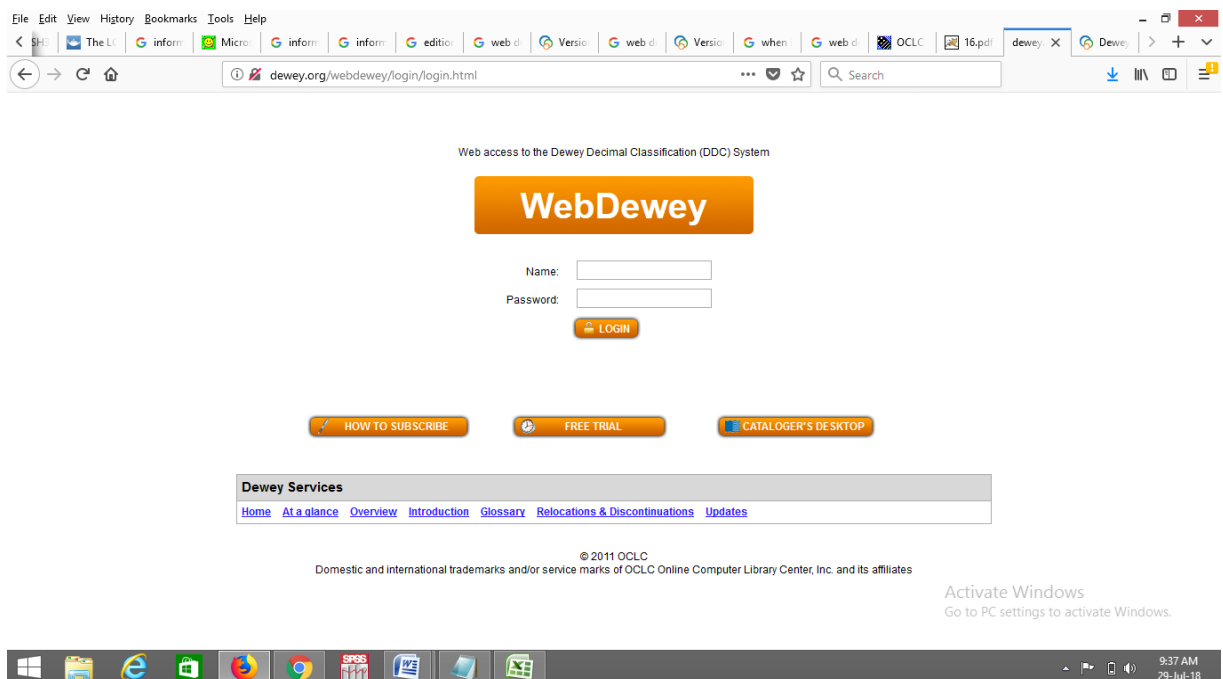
File Edit View History Bookmarks Tools Help

SH3 | The LC | inform | Micro | inform | inform | edition | web d | Versio | web d | Versio | when | web d | OCLC | 16.pdf | dewey | Dewey

dewey.org/webdewey/login/login.html

Search

Web access to the Dewey Decimal Classification (DDC) System

WebDewey

Name:

Password:

LOGIN

HOW TO SUBSCRIBE

FREE TRIAL

CATALOGER'S DESKTOP

Dewey Services

Home At a glance Overview Introduction Glossary Relocations & Discontinuations Updates

© 2011 OCLC
Domestic and international trademarks and/or service marks of OCLC Online Computer Library Center, Inc. and its affiliates

Activate Windows
Go to PC settings to activate Windows.

9:37 AM
29-Jul-18